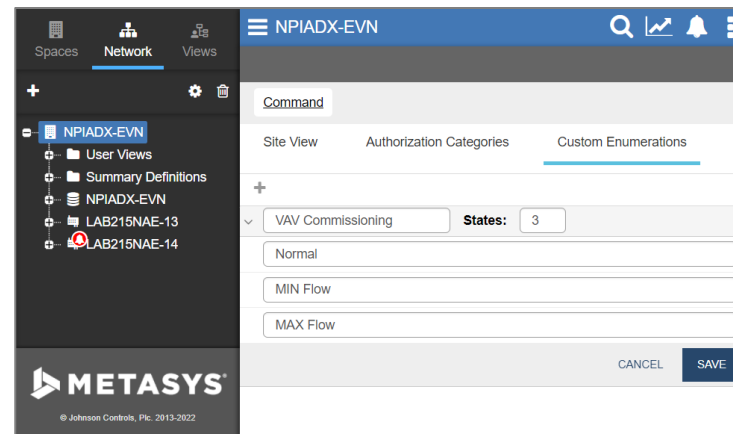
Spaces Network Views

NPIADX-EVN
User Views
Summary Definitions
NPIADX-EVN
LAB215NAE-13
LAB215NAE-14

METASYS®

© Johnson Controls, Plc. 2013-2022

NPIADX-EVN

Command

Site View Authorization Categories Custom Enumerations

+

VAV Commissioning States: 3

Normal

MIN Flow

MAX Flow

CANCEL SAVE